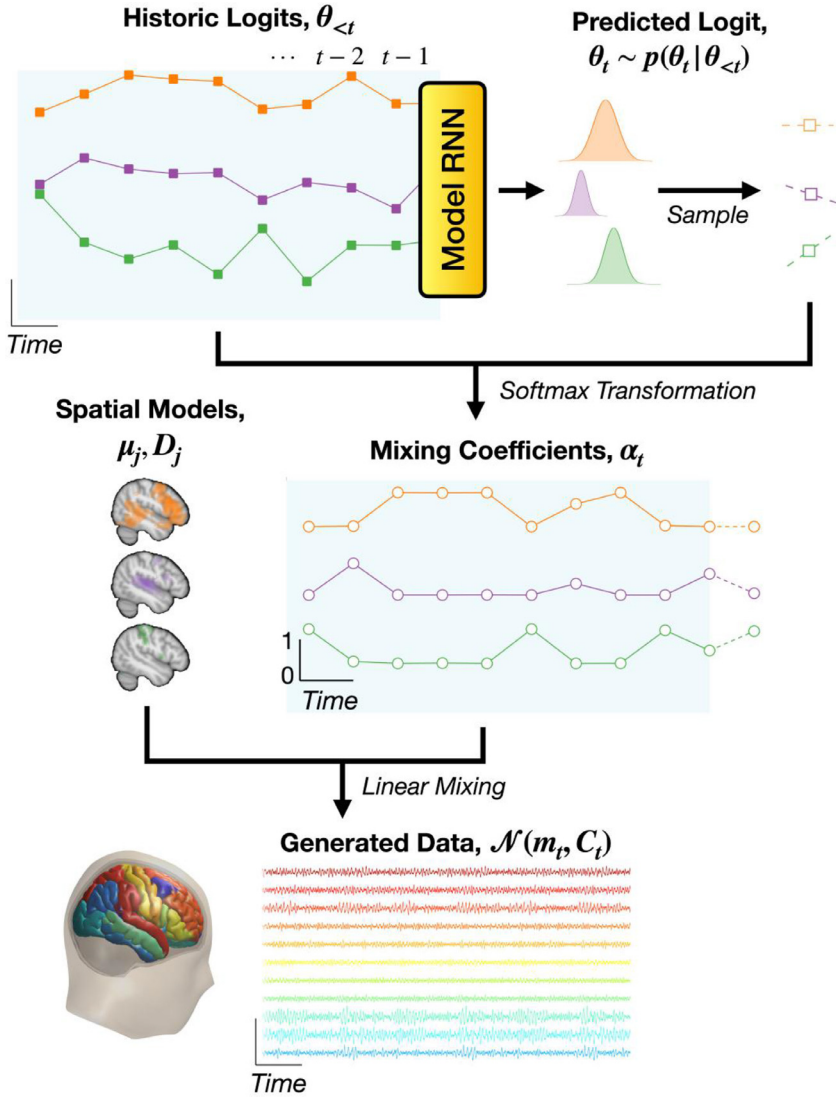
Historic Logits, $\theta_{<t}$

$\cdots$ $t-2$ $t-1$

Predicted Logit, $\theta_t \sim p(\theta_t | \theta_{<t})$

Model RNN

Sample

Time

Softmax Transformation

Spatial Models, $\mu_j, D_j$

Mixing Coefficients, $\alpha_t$

1

0

Time

Linear Mixing

Generated Data, $\mathcal{N}(m_t, C_t)$

Time